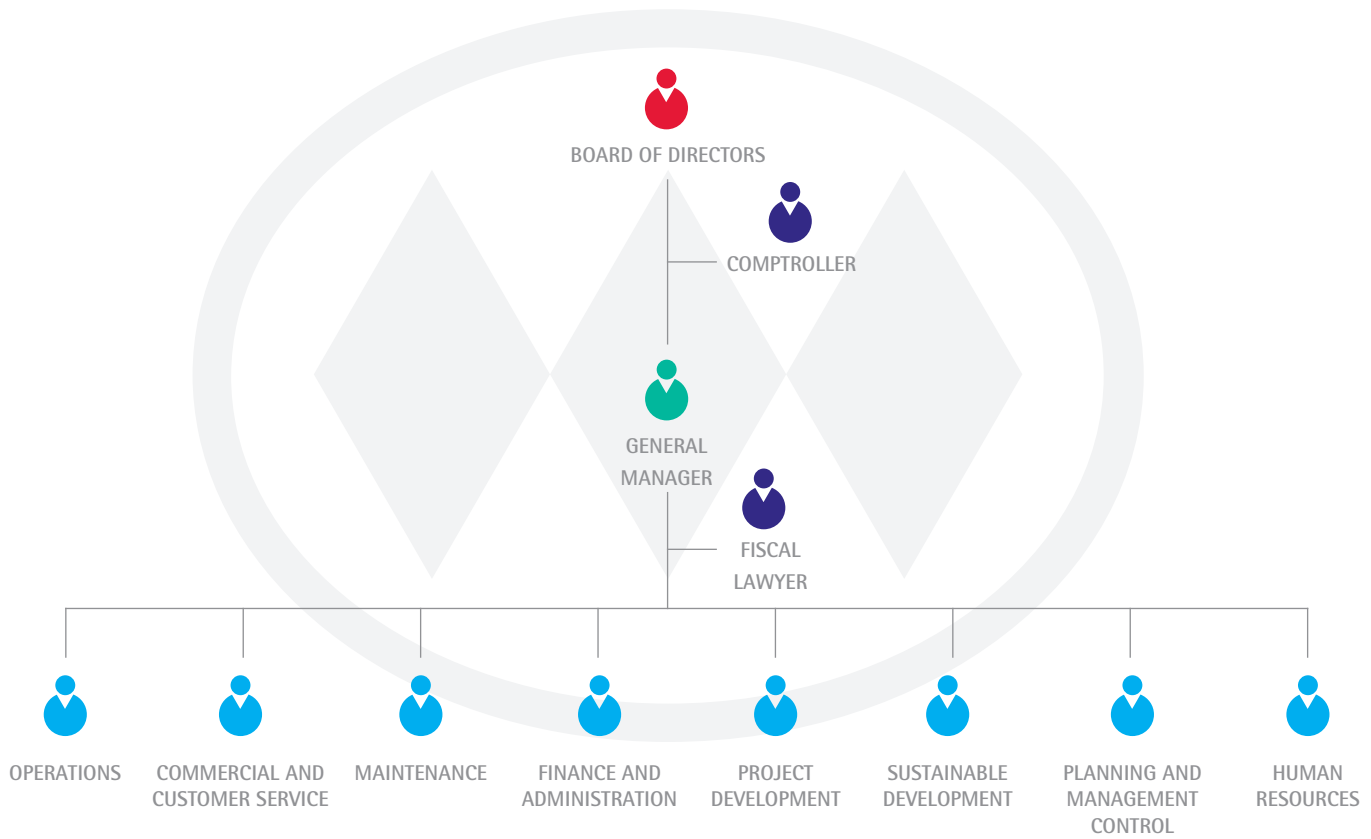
BOARD OF DIRECTORS

COMPTROLLER

GENERAL MANAGER

FISCAL LAWYER

OPERATIONS

COMMERCIAL AND CUSTOMER SERVICE

MAINTENANCE

FINANCE AND ADMINISTRATION

PROJECT DEVELOPMENT

SUSTAINABLE DEVELOPMENT

PLANNING AND MANAGEMENT CONTROL

HUMAN RESOURCES